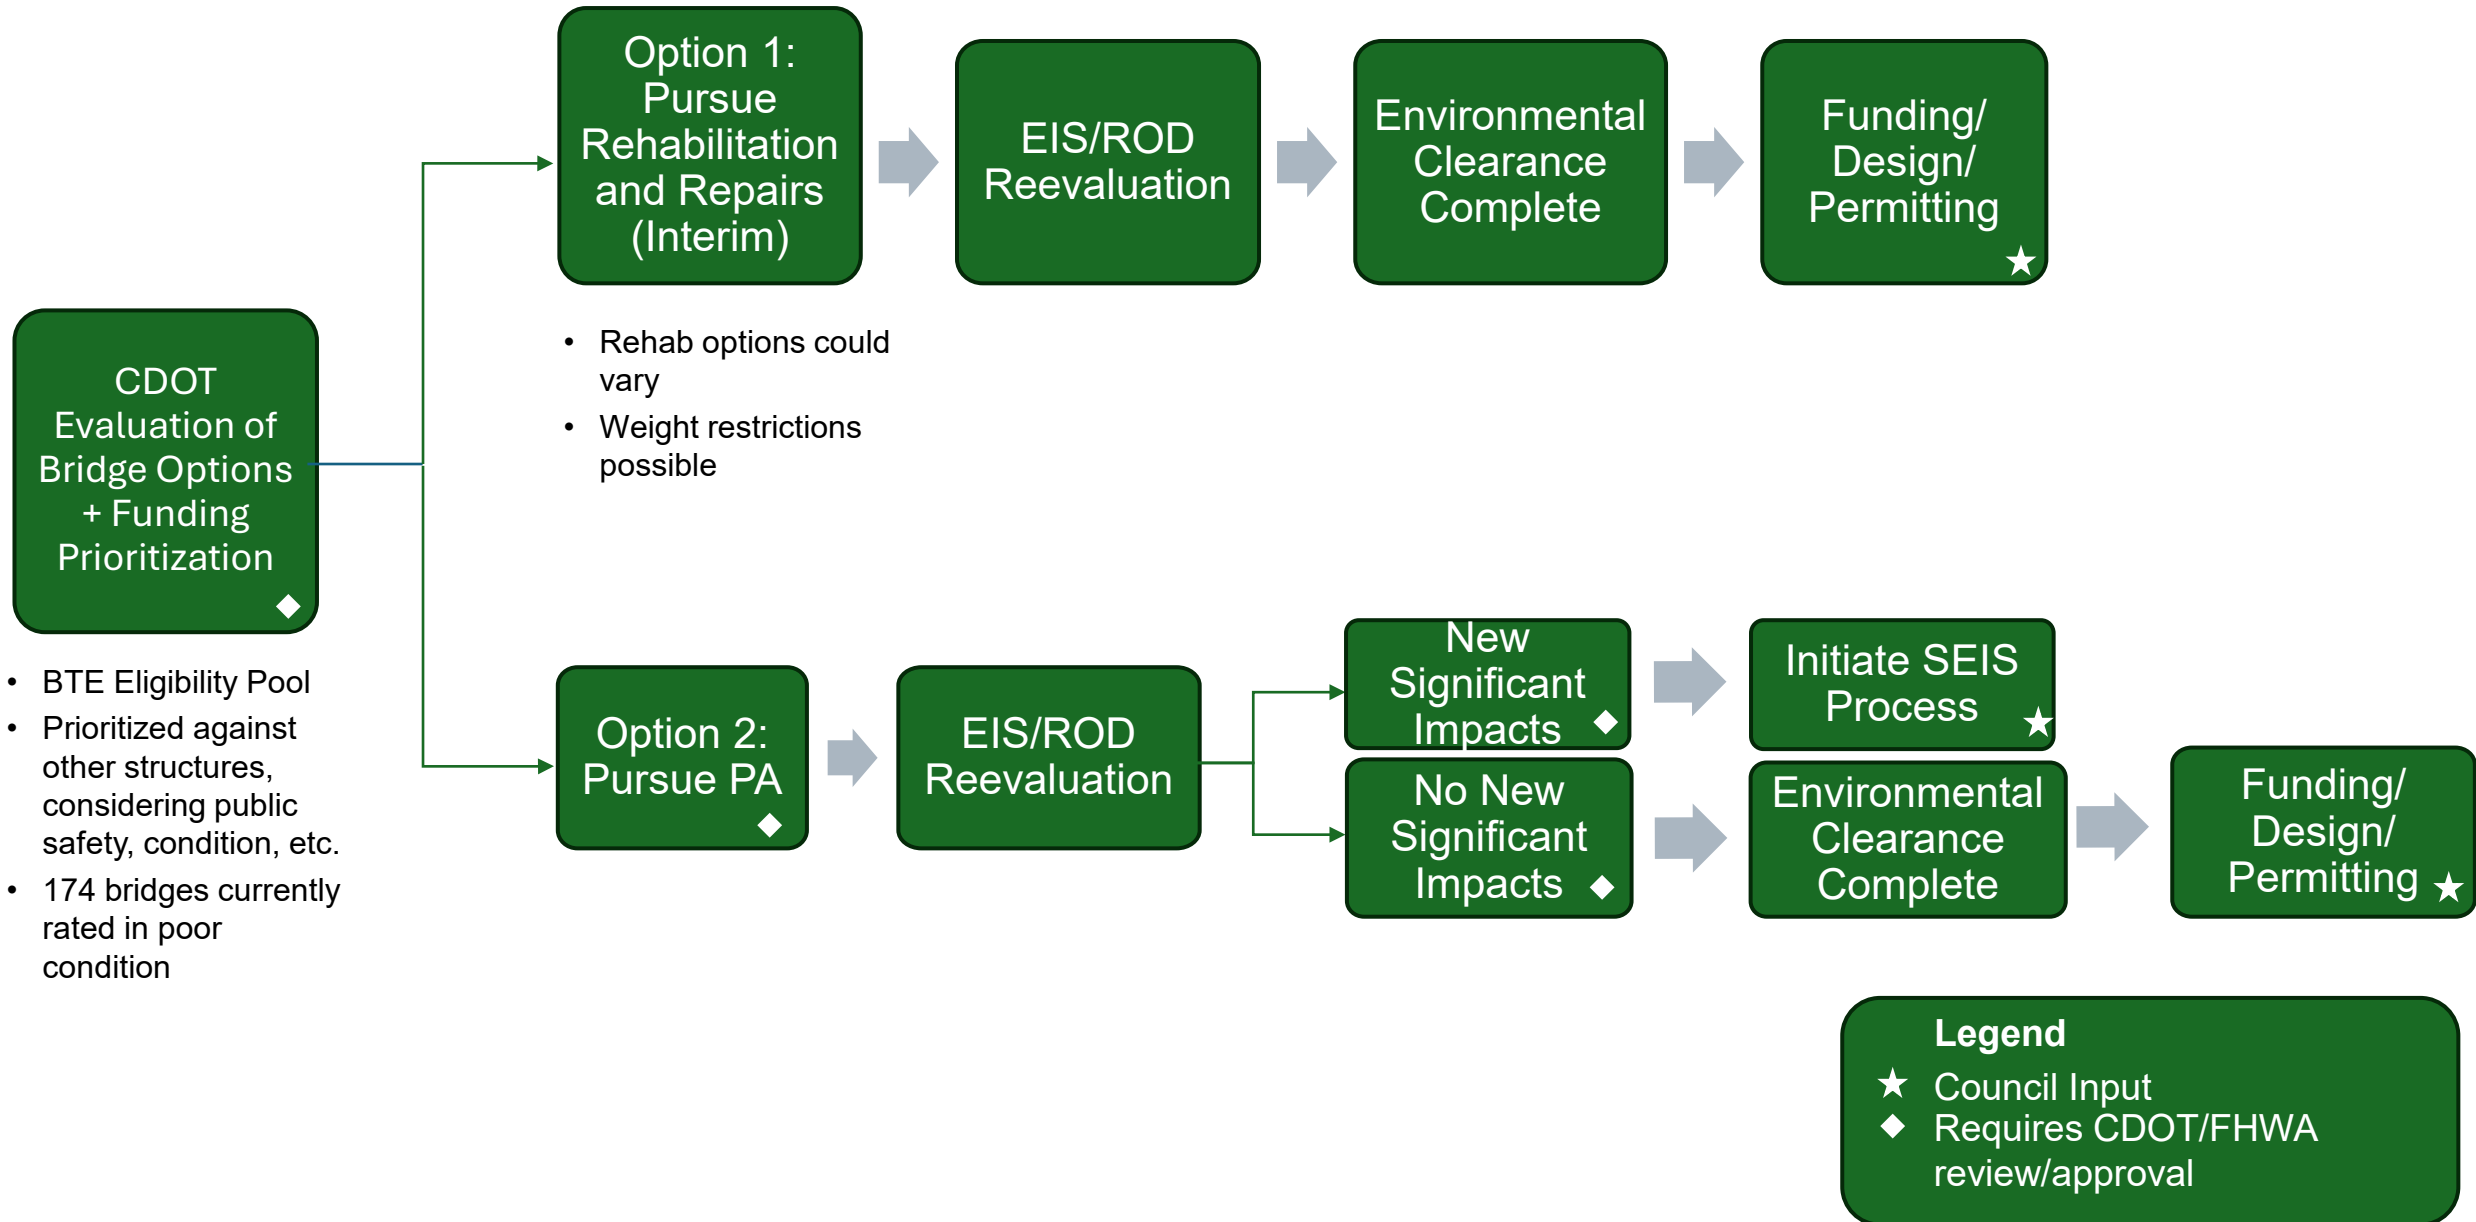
CDOT Evaluation of Bridge Options + Funding Prioritization ◆

- BTE Eligibility Pool
- Prioritized against other structures, considering public safety, condition, etc.
- 174 bridges currently rated in poor condition

Option 1: Pursue Rehabilitation and Repairs (Interim)

EIS/ROD Reevaluation

Environmental Clearance Complete

Funding/ Design/ Permitting ★

- Rehab options could vary
- Weight restrictions possible

Option 2: Pursue PA ◆

EIS/ROD Reevaluation

New Significant Impacts ◆

Initiate SEIS Process ★

No New Significant Impacts ◆

Environmental Clearance Complete

Funding/ Design/ Permitting ★

Legend
★ Council Input
◆ Requires CDOT/FHWA review/approval